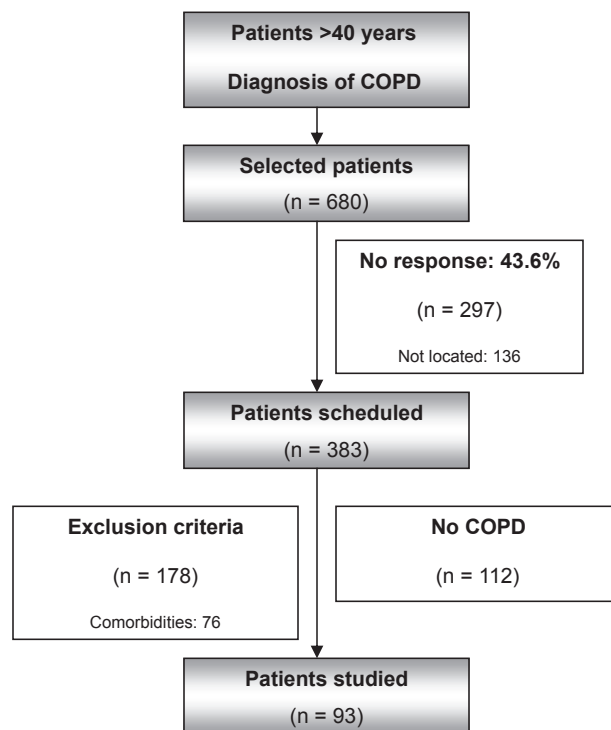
Patients >40 years

Diagnosis of COPD

Selected patients

(n = 680)

No response: 43.6%

(n = 297)

Not located: 136

Patients scheduled

(n = 383)

Exclusion criteria

(n = 178)

Comorbidities: 76

No COPD

(n = 112)

Patients studied

(n = 93)